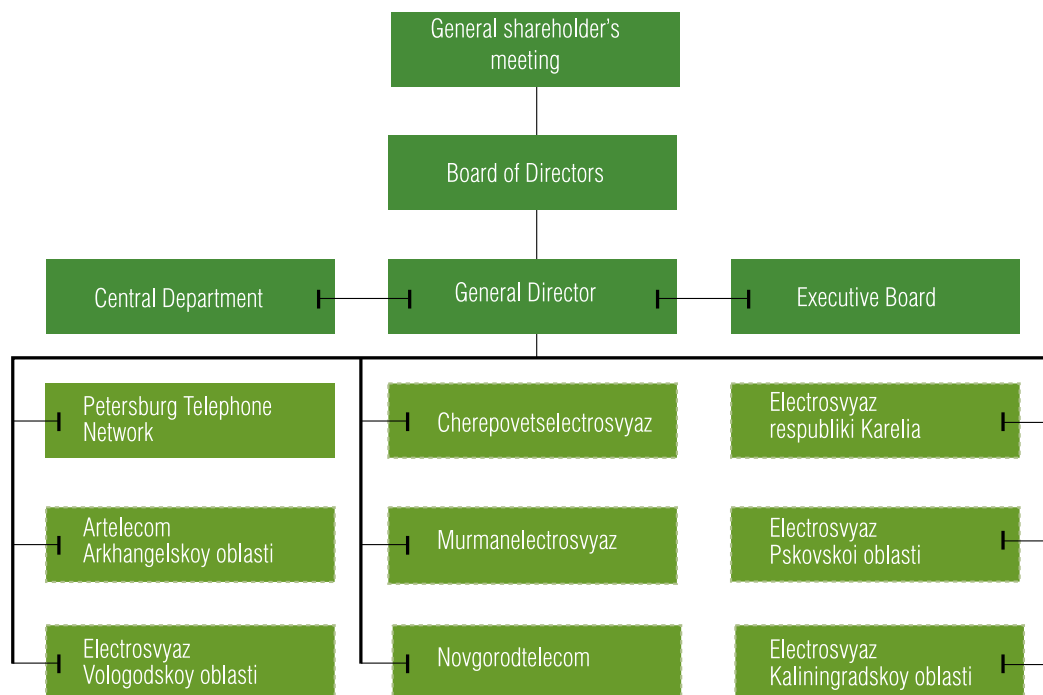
General shareholder's meeting

Board of Directors

Central Department

General Director

Executive Board

Petersburg Telephone Network

Artelecom Arkhangelskoy oblasti

Electrosvyaz Vologodskoy oblasti

Cherepovetselectrosvyaz

Murmanelectrosvyaz

Novgorodtelecom

Electrosvyaz respubliki Karelia

Electrosvyaz Pskovskoi oblasti

Electrosvyaz Kaliningradskoy oblasti